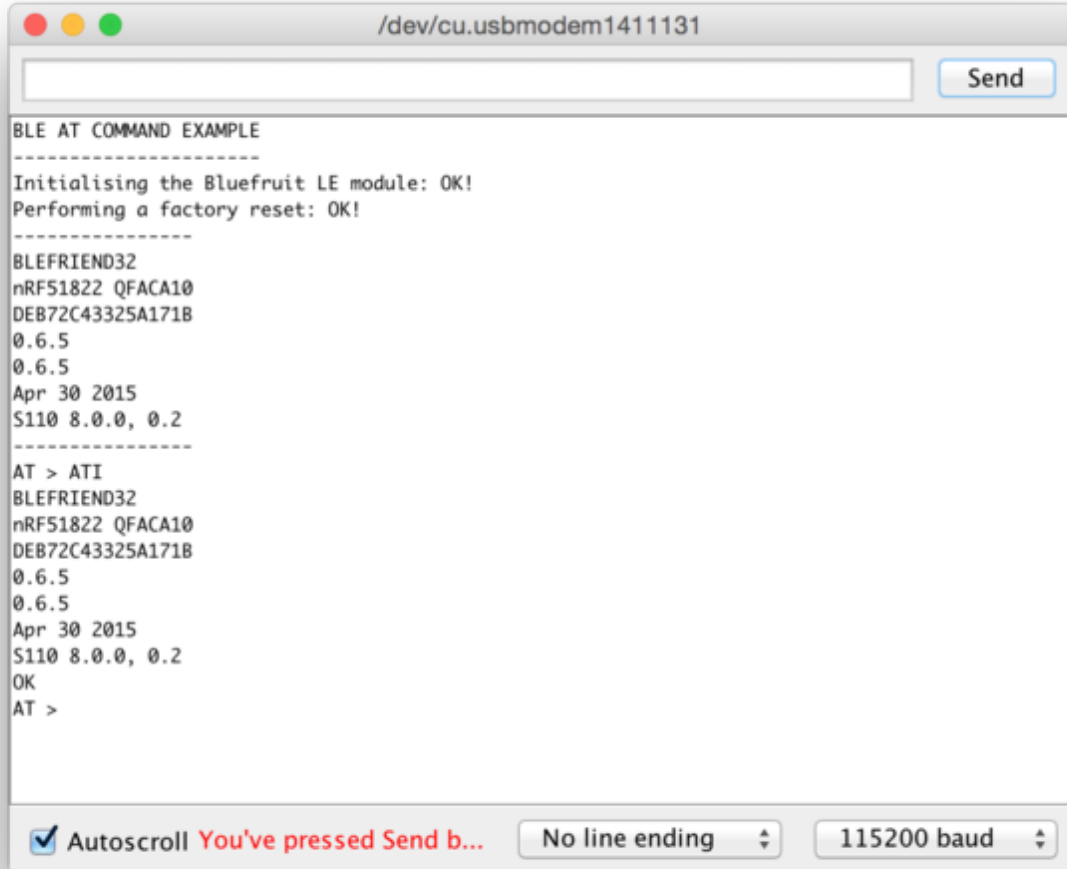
/dev/cu.usbmodem1411131

Send

BLE AT COMMAND EXAMPLE
----------------------
Initialising the Bluefruit LE module: OK!
Performing a factory reset: OK!
----------------
BLEFRIEND32
nRF51822 QFACA10
DEB72C43325A171B
0.6.5
0.6.5
Apr 30 2015
S110 8.0.0, 0.2
----------------
AT > ATI
BLEFRIEND32
nRF51822 QFACA10
DEB72C43325A171B
0.6.5
0.6.5
Apr 30 2015
S110 8.0.0, 0.2
OK
AT >

Autoscroll You've pressed Send b...

No line ending

115200 baud